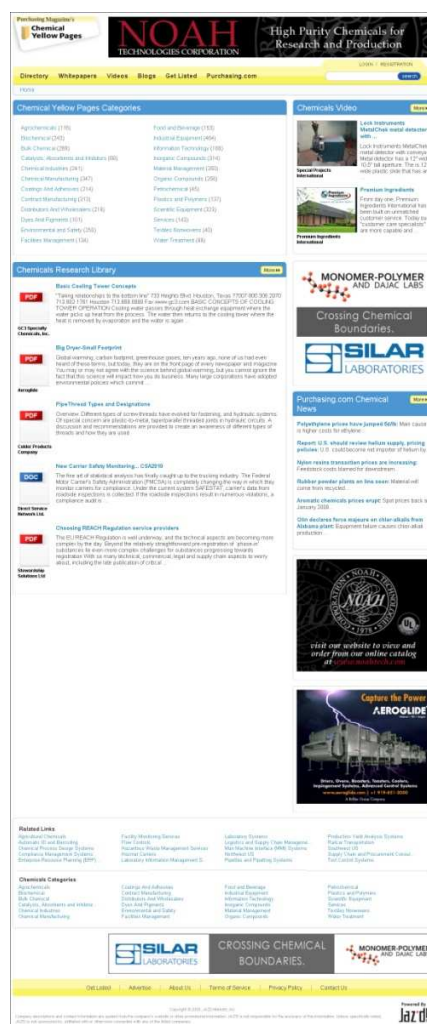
Purchasing Magazine's Chemical Yellow Pages

NOAH TECHNOLOGIES CORPORATION

High Purity Chemicals for Research and Production

Login | Registration

Directory Whitepapers Videos Blogs Get Listed Purchasing.com

Search

Home

Chemical Yellow Pages Categories

Agrochemicals (116)
Biochemical (245)
Bulk Chemical (289)
Catalysts, Absorbents and Inhibitors (88)
Chemical Industries (347)
Chemical Manufacturing (247)
Coatings And Adhesives (214)
Contract Manufacturing (213)
Distributors And Wholesalers (218)
Dyes And Pigments (101)
Environmental and Safety (250)
Facilities Management (134)

Food and Beverage (153)
Industrial Equipment (494)
Information Technology (168)
Inorganic Compounds (314)
Material Management (260)
Organic Compounds (295)
Petrochemical (45)
Plastics and Polymers (137)
Scientific Equipment (315)
Services (143)
Textiles Nonwovens (40)
Water Treatment (88)

Chemicals Video

More

Lock Instruments MetalChek metal detector with ...
Lock Instruments MetalChek metal detector with conveyor. Metal detector has a 12" wide by 12" tall aperture. The is 12" wide plastic belt that has an ...

Special Projects International

Premium Ingredients
From day one, Premium Ingredients International has been built on unmatched customer service. "Today being "customer care specialists" are more capable and ...

Premium Ingredients International

Chemicals Research Library

More

PDF
GC3 Specialty Chemicals, Inc.
Basic Cooling Tower Concepts
"Taking relationships to the bottom line" 733 Heights Blvd. Houston, Texas 77007 800 306 2070 713 863 1787 Houston 713 868 8988 Fax www.gc3.com BASIC CONCEPTS OF COOLING TOWER OPERATION Cooling water passes through heat exchange equipment where the water picks up heat from the process. The water then returns to the cooling tower where the heat is removed by evaporation and the water is again ...

PDF
Aeroglide
Big Dryer-Small Footprint
Global warming, carbon footprint, greenhouse gases, ten years ago, none of us had even heard of these terms, but today, they are on the front page of every newspaper and magazine. You may or may not agree with the science behind global warming, but you cannot ignore the fact that this issue can impact how you do business. Many large corporations have adopted environmental policies which commit ...

PDF
Ceder Products Company
PipeThread Types and Designations
Overview: Different types of screw threads have evolved for fastening, and hydraulic systems. Of special concern are plastic-to-metal, taper/parallel threaded joints in hydraulic circuits. A discussion and recommendations are provided to create an awareness of different types of threads and how they are used.

DOC
Direct Source Network Ltd.
New Carrier Safety Monitoring... CSA2010
The free-fall of statistical analysis has finally caught up to the trucking industry. The Federal Motor Carrier's Safety Administration (FMCSA) is completely changing the way in which they monitor carriers for compliance. Under the current system SAFESTAT, carrier's data from roadside inspections is collected. If the roadside inspections result in numerous violations, a compliance audit ...

PDF
Stewardship Solutions Ltd
Choosing REACH Regulation service providers
The EU REACH Regulation is well underway, and the technical aspects are becoming more complex by the day. Beyond the relatively straightforward pre-registration of 'phase-in' substances lie even more complex challenges for substances progressing towards registration. With so many technical, commercial, legal and supply chain aspects to worry about, including the late publication of critical ...

MONOMER-POLYMER AND DAJAC LABS
Crossing Chemical Boundaries.
SILAR LABORATORIES

Purchasing.com Chemical News

More

Polyethylene prices have jumped 6c/lb: Main cause is higher costs for ethylene ...
Report: U.S. should review helium supply, pricing policies: U.S. could become net importer of helium by ...
Nylon resins transaction prices are increasing: Feedstock costs blamed for downstream ...
Rubber powder prices on the rise: Material will come from recycled ...
Aromatic chemicals prices erupt: Spot prices back at January 2008 ...
Olin declares force majeure on chlor-alkalis from Alabama plant: Equipment failure causes chlor-alkali production ...

NOAH
visit our website to view and order from our online catalog at www.noahtech.com

Capture the Power
AEROGLIDE
Dryers, Ovens, Roasters, Toasters, Coolers, Impingement Systems, Advanced Control Systems
www.aeroglide.com
A Bühler Group Company

Related Links
Agricultural Chemicals
Automatic ID and Barcoding
Chemical Process Design Systems
Compliance Management Systems
Enterprise Resource Planning (ERP) ...
Facility Monitoring Services
Fire Controls
Hazardous Waste Management Services
Internet Carriers
Laboratory Information Management S...
Laboratory Systems
Logistics and Supply Chain Management
Mail Machine Interface (MMI) Systems
Northwest US
Plastics and Planting Systems
Production Yield Analysis Systems
Railcar Transportation
Southwest US
Supply Chain and Procurement Consul...
Test Control Systems

Chemicals Categories
Agrochemicals
Biochemical
Bulk Chemical
Catalysts, Absorbents and Inhibito...
Chemical Industries
Chemical Manufacturing
Coatings And Adhesives
Contract Manufacturing
Distributors And Wholesalers
Dyes And Pigments
Environmental and Safety
Facilities Management
Food and Beverage
Industrial Equipment
Information Technology
Inorganic Compounds
Material Management
Organic Compounds
Petrochemical
Plastics and Polymers
Scientific Equipment
Services
Textiles Nonwovens
Water Treatment

SILAR LABORATORIES
CROSSING CHEMICAL BOUNDARIES.
MONOMER-POLYMER AND DAJAC LABS

Get Listed | Advertise | About Us | Terms of Service | Privacy Policy | Contact Us

Copyright © 2010 - Jazd Markets, Inc.

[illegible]

Powered By
Jazd